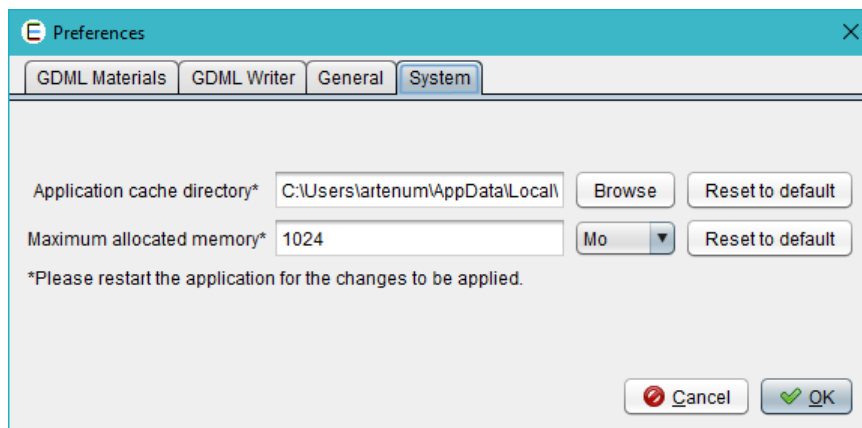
Preferences

GDML Materials | GDML Writer | General | System

Application cache directory* C:\Users\artenum\AppData\Local\ Browse Reset to default

Maximum allocated memory* 1024 Mo Reset to default

*Please restart the application for the changes to be applied.

Cancel OK